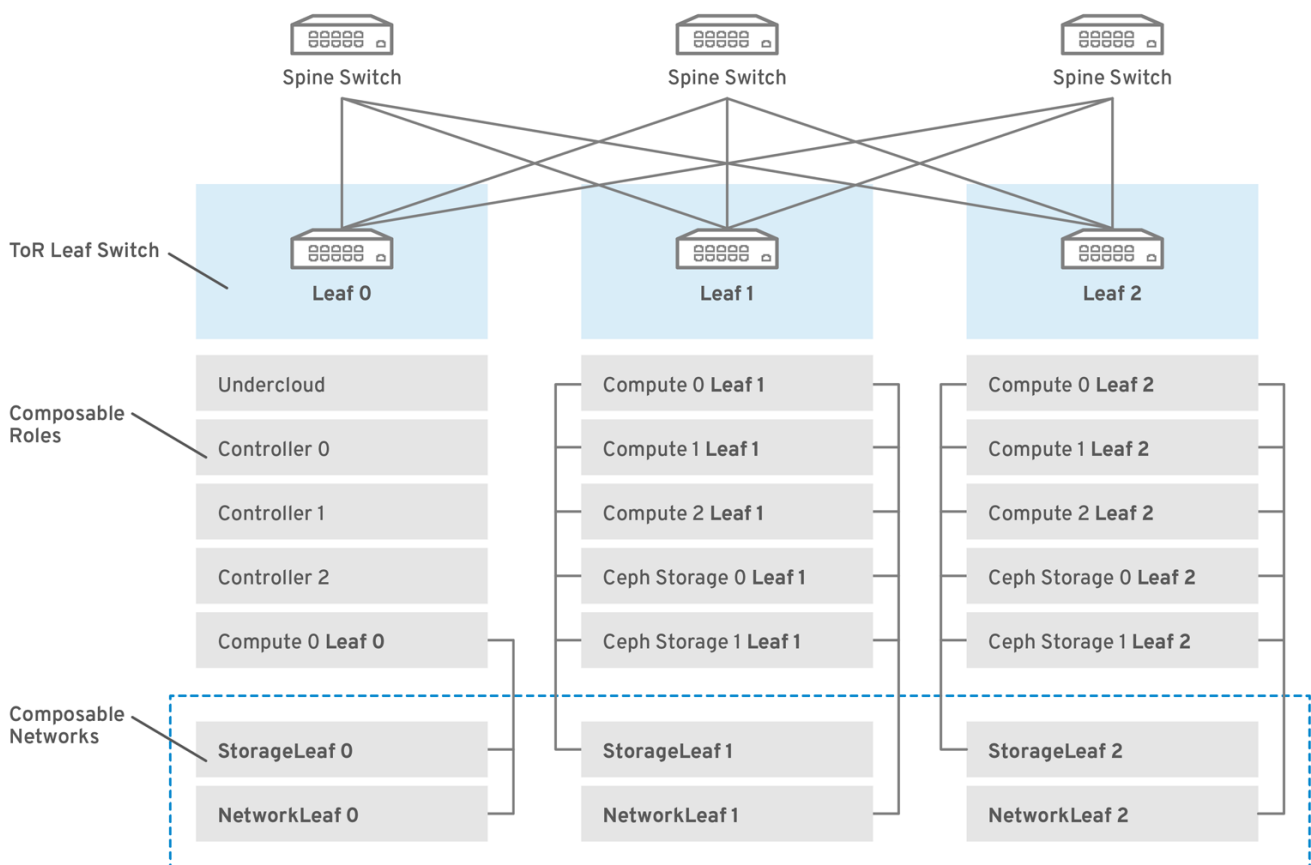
Spine Switch

Spine Switch

Spine Switch

ToR Leaf Switch

Leaf 0

Leaf 1

Leaf 2

Composable Roles

Undercloud

Controller 0

Controller 1

Controller 2

Compute 0 Leaf 0

Compute 0 Leaf 1

Compute 1 Leaf 1

Compute 2 Leaf 1

Ceph Storage 0 Leaf 1

Ceph Storage 1 Leaf 1

Compute 0 Leaf 2

Compute 1 Leaf 2

Compute 2 Leaf 2

Ceph Storage 0 Leaf 2

Ceph Storage 1 Leaf 2

Composable Networks

StorageLeaf 0

NetworkLeaf 0

StorageLeaf 1

NetworkLeaf 1

StorageLeaf 2

NetworkLeaf 2